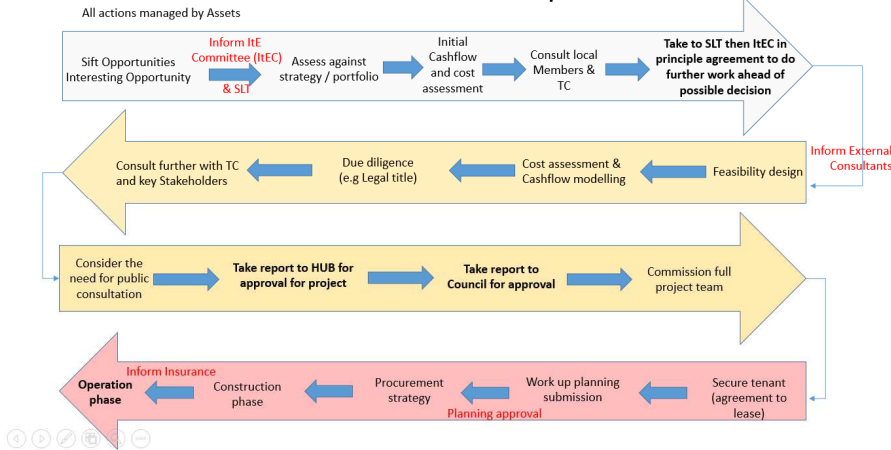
All actions managed by Assets

Sift Opportunities Interesting Opportunity

Inform ItE Committee (ItEC) & SLT

Assess against strategy / portfolio

Initial Cashflow and cost assessment

Consult local Members & TC

**Take to SLT then ItEC in principle agreement to do further work ahead of possible decision**

Inform External Consultants

Feasibility design

Cost assessment & Cashflow modelling

Due diligence (e.g Legal title)

Consult further with TC and key Stakeholders

Consider the need for public consultation

**Take report to HUB for approval for project**

**Take report to Council for approval**

Commission full project team

Secure tenant (agreement to lease)

Work up planning submission

Planning approval

Procurement strategy

Construction phase

Inform Insurance

**Operation phase**